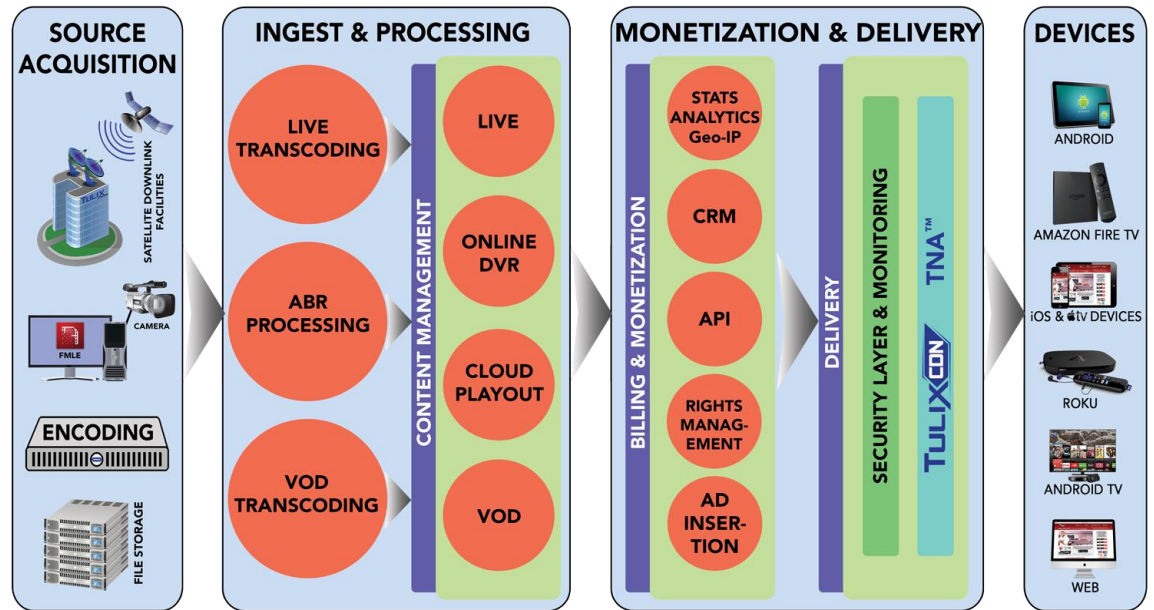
SOURCE ACQUISITION

SATELLITE DOWNLINK FACILITIES

TULIX

CAMERA

FMLE

ENCODING

FILE STORAGE

INGEST & PROCESSING

LIVE TRANSCODING

ABR PROCESSING

VOD TRANSCODING

CONTENT MANAGEMENT

LIVE

ONLINE DVR

CLOUD PLAYOUT

VOD

MONETIZATION & DELIVERY

BILLING & MONETIZATION

STATS ANALYTICS Geo-IP

CRM

API

RIGHTS MANAGEMENT

AD INSERTION

DELIVERY

SECURITY LAYER & MONITORING

TULIXCON TNA™

DEVICES

ANDROID

AMAZON FIRE TV

iOS & tv DEVICES

ROKU

ANDROID TV

WEB